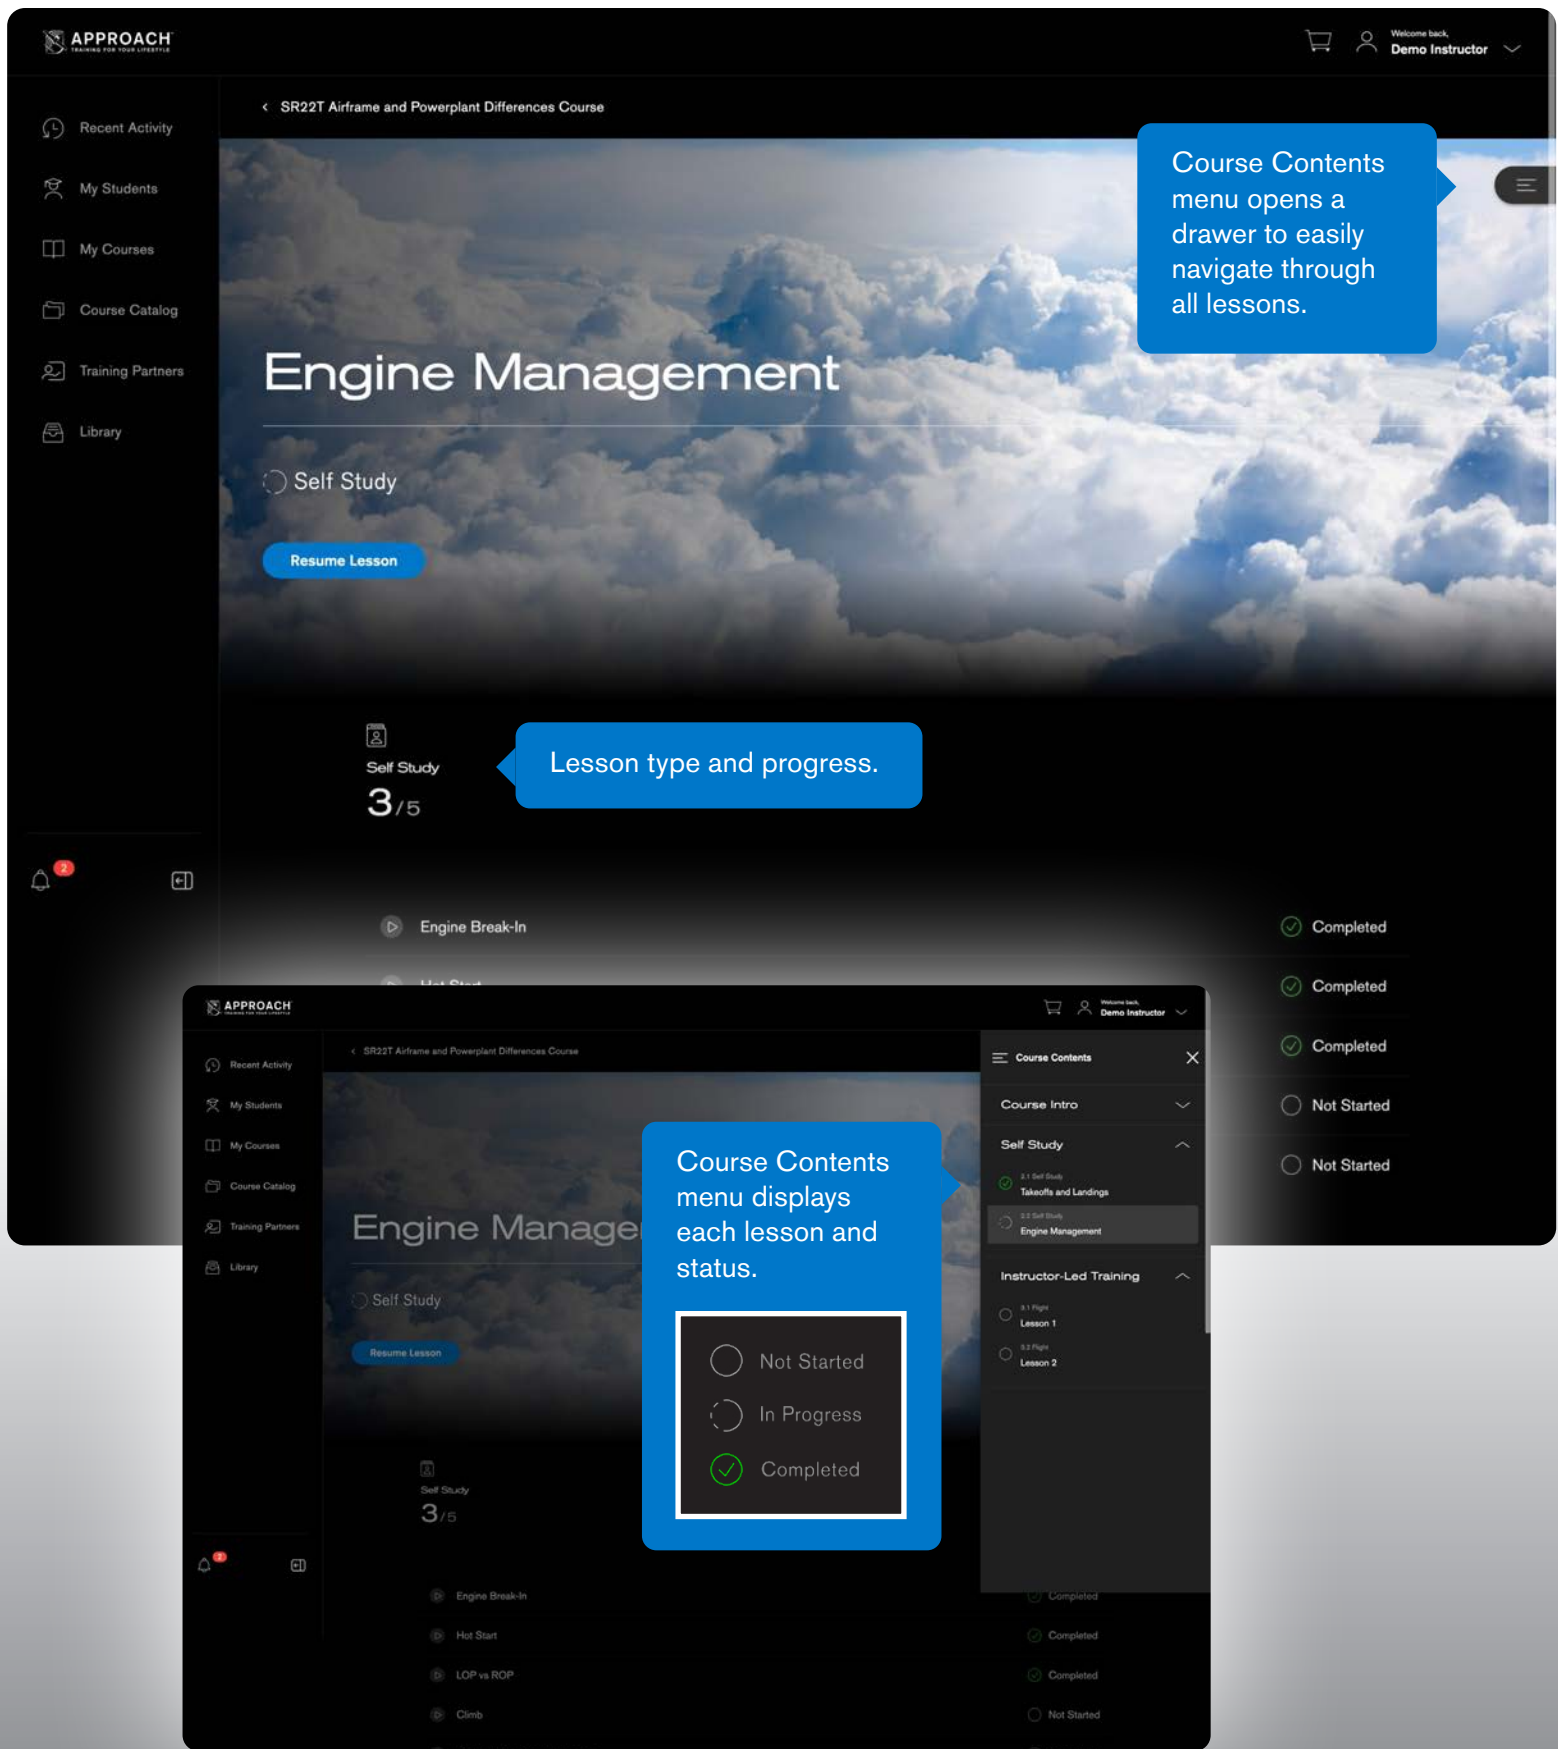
APPROACH
TRAINING FOR YOUR LIFESTYLE

Welcome back,
Demo Instructor

Recent Activity
My Students
My Courses
Course Catalog
Training Partners
Library

‹ SR22T Airframe and Powerplant Differences Course

Course Contents menu opens a drawer to easily navigate through all lessons.

Engine Management

Self Study

Resume Lesson

Self Study
3/5

Lesson type and progress.

2

Engine Break-In
Completed
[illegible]
Completed
Completed
Not Started
Not Started

APPROACH
TRAINING FOR YOUR LIFESTYLE

Welcome back,
Demo Instructor

Recent Activity
My Students
My Courses
Course Catalog
Training Partners
Library

‹ SR22T Airframe and Powerplant Differences Course

Engine Manage

Self Study

Resume Lesson

Self Study
3/5

Course Contents
Course Intro
Self Study
2.1 Self Study
Takeoffs and Landings
2.2 Self Study
Engine Management
Instructor-Led Training
3.1 Flight
Lesson 1
3.2 Flight
Lesson 2

Course Contents menu displays each lesson and status.

Not Started
In Progress
Completed

Engine Break-In
Hot Start
LOP vs ROP
Climb

Completed
Completed
Completed
Not Started